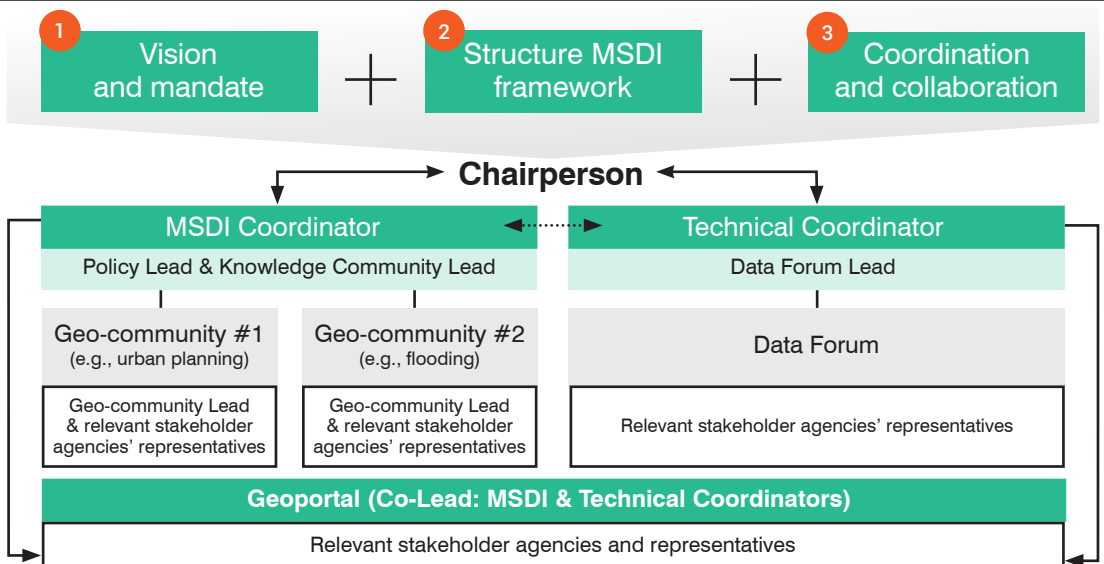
1 Vision and mandate

+

2 Structure MSDI framework

+

3 Coordination and collaboration

Chairperson

MSDI Coordinator

Policy Lead & Knowledge Community Lead

Technical Coordinator

Data Forum Lead

Geo-community #1
(e.g., urban planning)

Geo-community Lead & relevant stakeholder agencies' representatives

Geo-community #2
(e.g., flooding)

Geo-community Lead & relevant stakeholder agencies' representatives

Data Forum

Relevant stakeholder agencies' representatives

Geoportal (Co-Lead: MSDI & Technical Coordinators)

Relevant stakeholder agencies and representatives